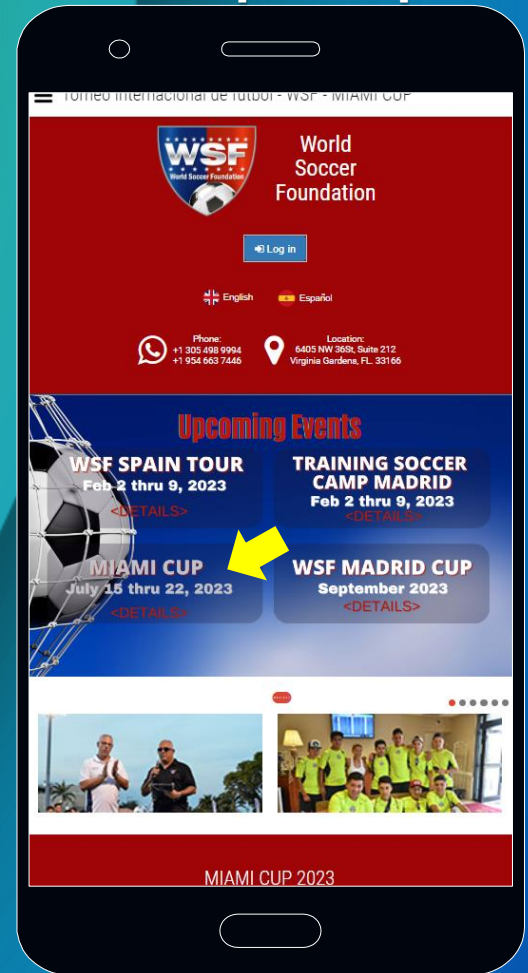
Torneo Internacional de futbol - WSF - MIAMI CUP

WSF
World Soccer Foundation

World Soccer Foundation

Log in

English Español

Phone:
+1 305 498 9994
+1 954 663 7446

Location:
6405 NW 36St, Suite 212
Virginia Gardens, FL. 33166

Upcoming Events

WSF SPAIN TOUR
Feb 2 thru 9, 2023
<DETAILS>

TRAINING SOCCER CAMP MADRID
Feb 2 thru 9, 2023
<DETAILS>

MIAMI CUP
July 15 thru 22, 2023
<DETAILS>

WSF MADRID CUP
September 2023
<DETAILS>

MIAMI CUP 2023